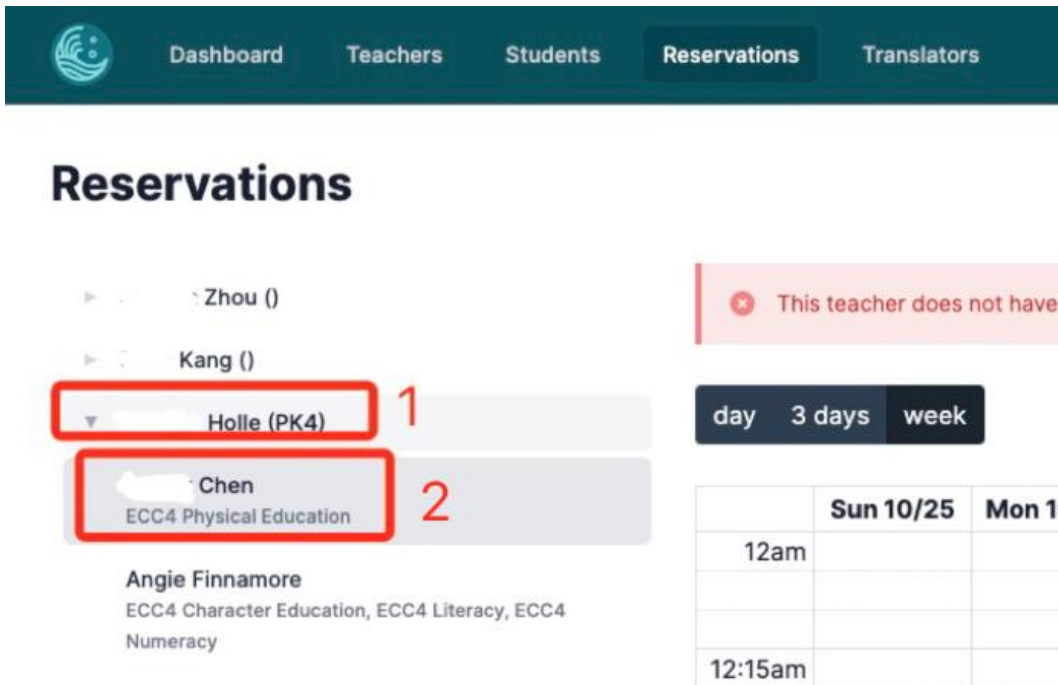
Dashboard Teachers Students Reservations Translators

Reservations

Zhou ()

Kang ()

Holle (PK4)

1

Chen
ECC4 Physical Education

2

Angie Finnamore
ECC4 Character Education, ECC4 Literacy, ECC4 Numeracy

This teacher does not have

day 3 days week

| | Sun 10/25 | Mon 1 |
|---|---|---|
| 12am | | |
| | | |
| | | |
| 12:15am | | |